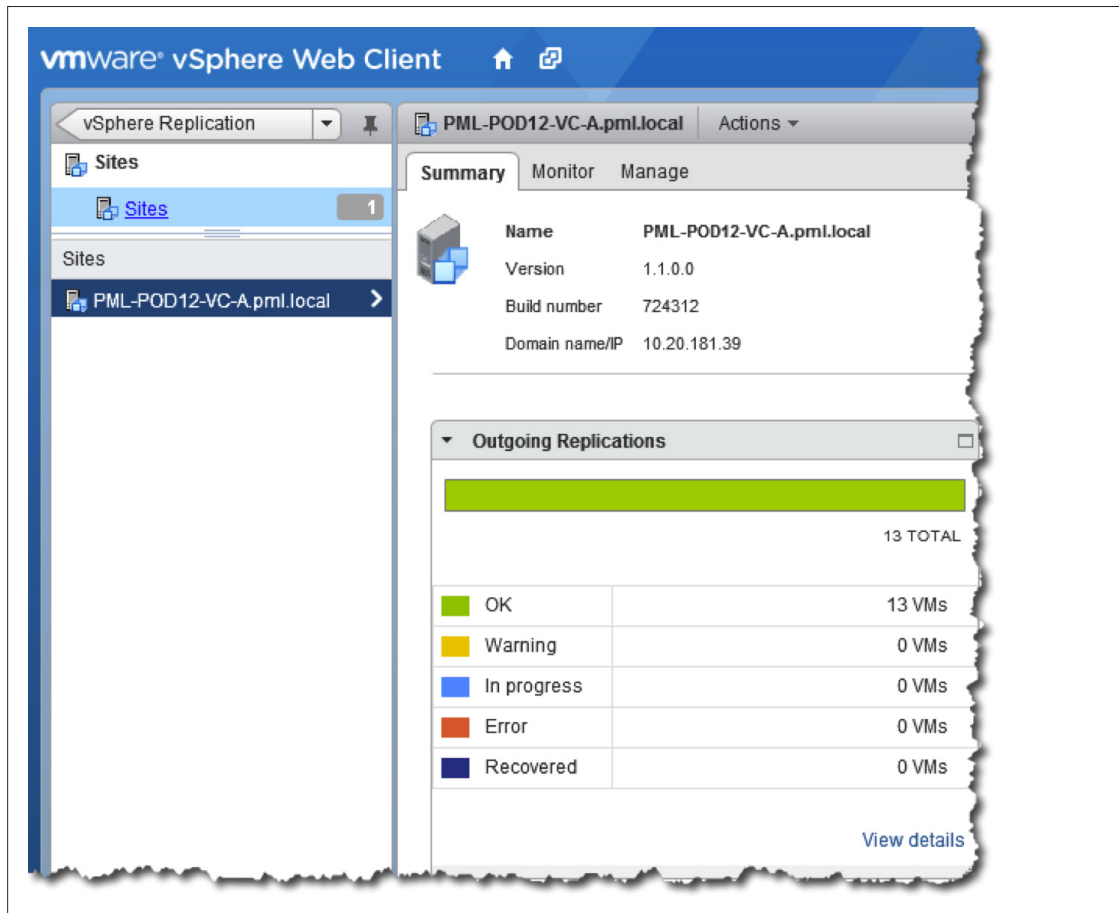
vmware® vSphere Web Client

vSphere Replication

Sites

Sites 1

Sites

PML-POD12-VC-A.pml.local

PML-POD12-VC-A.pml.local Actions

Summary Monitor Manage

| Name | PML-POD12-VC-A.pml.local |
|---|---|
| Version | 1.1.0.0 |
| Build number | 724312 |
| Domain name/IP | 10.20.181.39 |

Outgoing Replications

13 TOTAL

| OK | 13 VMs |
|---|---|
| Warning | 0 VMs |
| In progress | 0 VMs |
| Error | 0 VMs |
| Recovered | 0 VMs |

View details